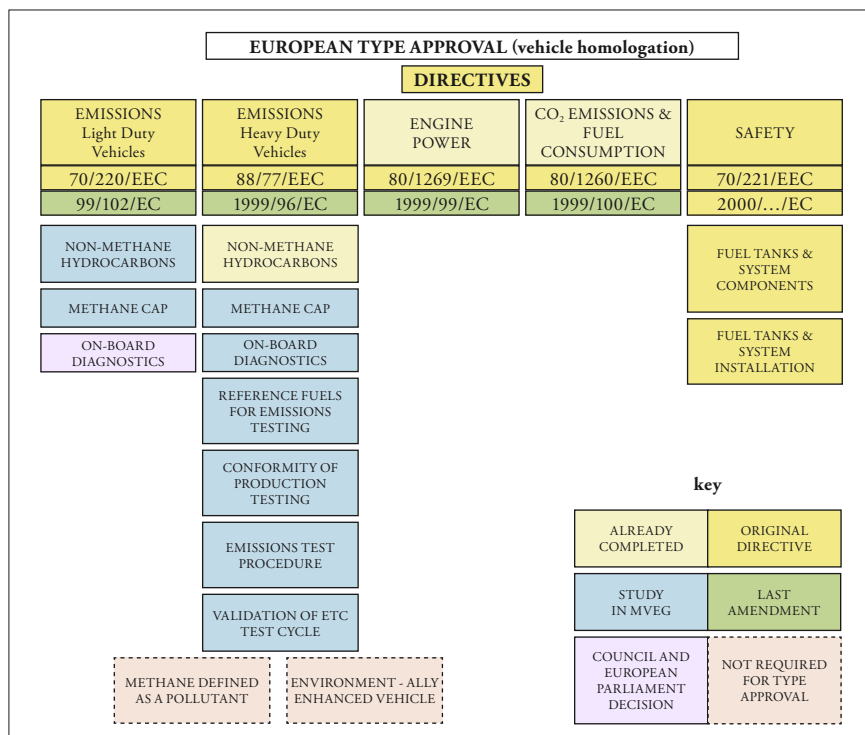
EUROPEAN TYPE APPROVAL (vehicle homologation)

DIRECTIVES

EMISSIONS Light Duty Vehicles

70/220/EEC

99/102/EC

EMISSIONS Heavy Duty Vehicles

88/77/EEC

1999/96/EC

ENGINE POWER

80/1269/EEC

1999/99/EC

$CO_2$ EMISSIONS & FUEL CONSUMPTION

80/1260/EEC

1999/100/EC

SAFETY

70/221/EEC

2000/…/EC

NON-METHANE HYDROCARBONS

METHANE CAP

ON-BOARD DIAGNOSTICS

NON-METHANE HYDROCARBONS

METHANE CAP

ON-BOARD DIAGNOSTICS

REFERENCE FUELS FOR EMISSIONS TESTING

CONFORMITY OF PRODUCTION TESTING

EMISSIONS TEST PROCEDURE

VALIDATION OF ETC TEST CYCLE

FUEL TANKS & SYSTEM COMPONENTS

FUEL TANKS & SYSTEM INSTALLATION

METHANE DEFINED AS A POLLUTANT

ENVIRONMENT - ALLY ENHANCED VEHICLE

key

| ALREADY COMPLETED | ORIGINAL DIRECTIVE |
|---|---|
| STUDY IN MVEG | LAST AMENDMENT |
| COUNCIL AND EUROPEAN PARLIAMENT DECISION | NOT REQUIRED FOR TYPE APPROVAL |